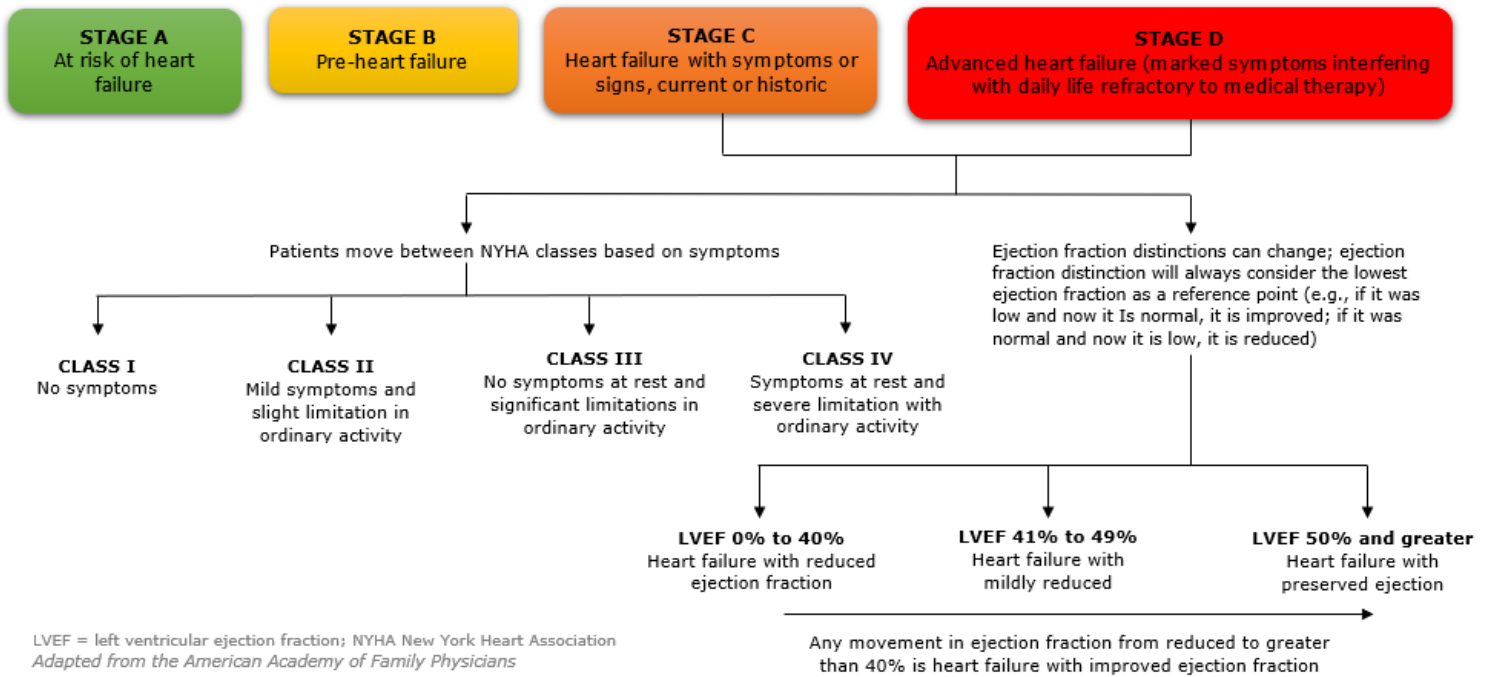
STAGE A
At risk of heart failure

STAGE B
Pre-heart failure

STAGE C
Heart failure with symptoms or signs, current or historic

STAGE D
Advanced heart failure (marked symptoms interfering with daily life refractory to medical therapy)

Patients move between NYHA classes based on symptoms

CLASS I
No symptoms

CLASS II
Mild symptoms and slight limitation in ordinary activity

CLASS III
No symptoms at rest and significant limitations in ordinary activity

CLASS IV
Symptoms at rest and severe limitation with ordinary activity

Ejection fraction distinctions can change; ejection fraction distinction will always consider the lowest ejection fraction as a reference point (e.g., if it was low and now it Is normal, it is improved; if it was normal and now it is low, it is reduced)

LVEF 0% to 40%
Heart failure with reduced ejection fraction

LVEF 41% to 49%
Heart failure with mildly reduced

LVEF 50% and greater
Heart failure with preserved ejection

Any movement in ejection fraction from reduced to greater than 40% is heart failure with improved ejection fraction

LVEF = left ventricular ejection fraction; NYHA New York Heart Association
Adapted from the American Academy of Family Physicians